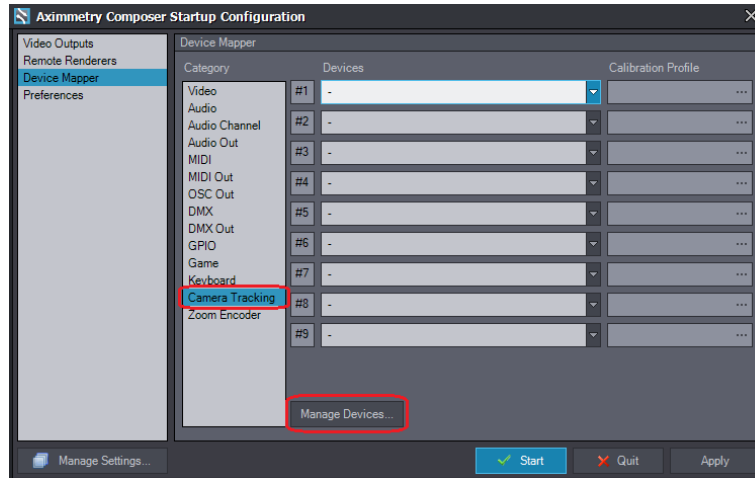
Aximmetry Composer Startup Configuration

Video Outputs
Remote Renderers
Device Mapper
Preferences

Device Mapper

Category
Video
Audio
Audio Channel
Audio Out
MIDI
MIDI Out
OSC Out
DMX
DMX Out
GPIO
Game
Keyboard
Camera Tracking
Zoom Encoder

Devices

| | Devices | Calibration Profile |
|---|---|---|
| #1 | - | ... |
| #2 | - | ... |
| #3 | - | ... |
| #4 | - | ... |
| #5 | - | ... |
| #6 | - | ... |
| #7 | - | ... |
| #8 | - | ... |
| #9 | - | ... |

Manage Devices...

Manage Settings...

Start
Quit
Apply